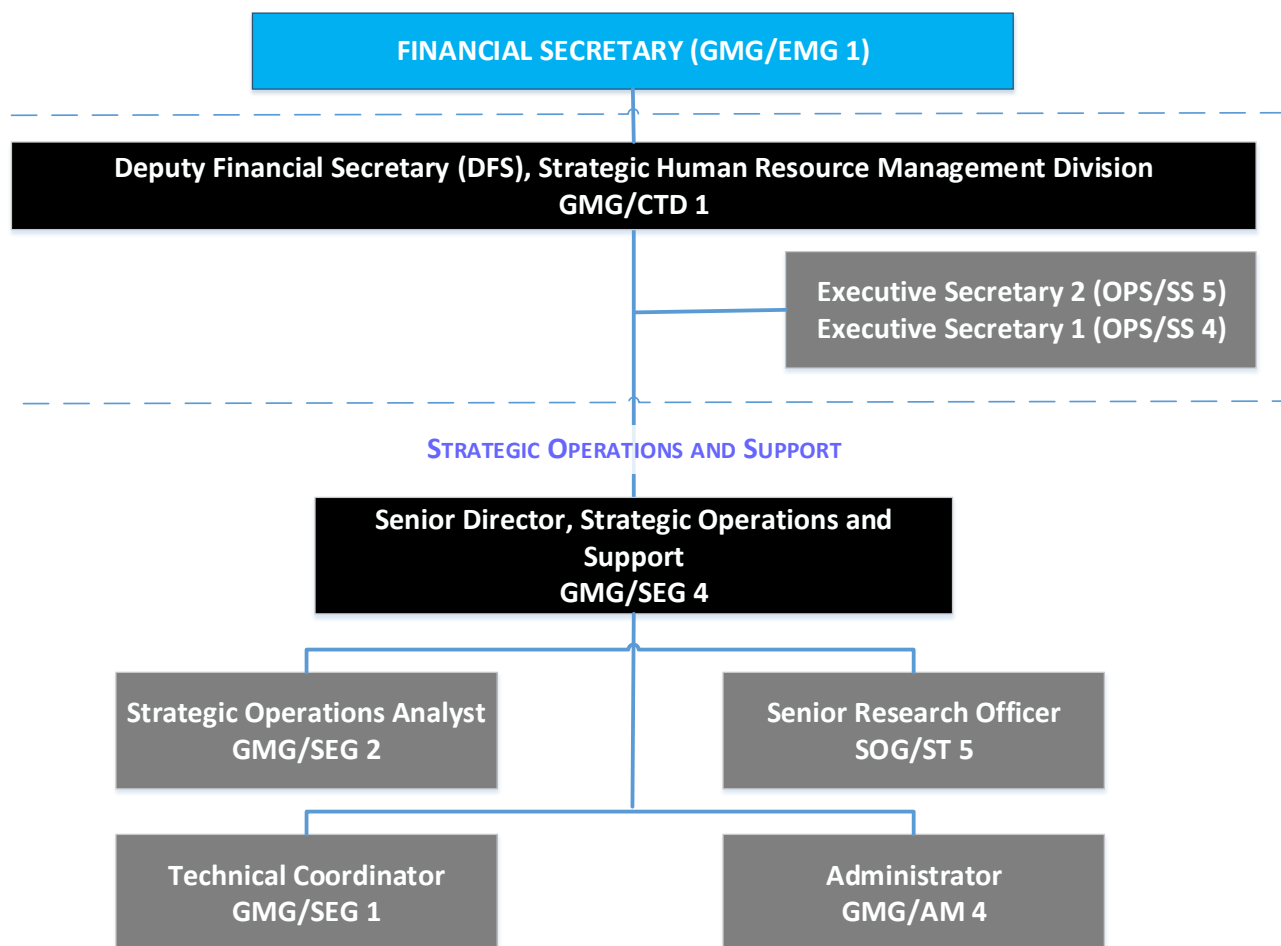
FINANCIAL SECRETARY (GMG/EMG 1)

Deputy Financial Secretary (DFS), Strategic Human Resource Management Division
GMG/CTD 1

Executive Secretary 2 (OPS/SS 5)
Executive Secretary 1 (OPS/SS 4)

STRATEGIC OPERATIONS AND SUPPORT

Senior Director, Strategic Operations and Support
GMG/SEG 4

Strategic Operations Analyst
GMG/SEG 2

Senior Research Officer
SOG/ST 5

Technical Coordinator
GMG/SEG 1

Administrator
GMG/AM 4